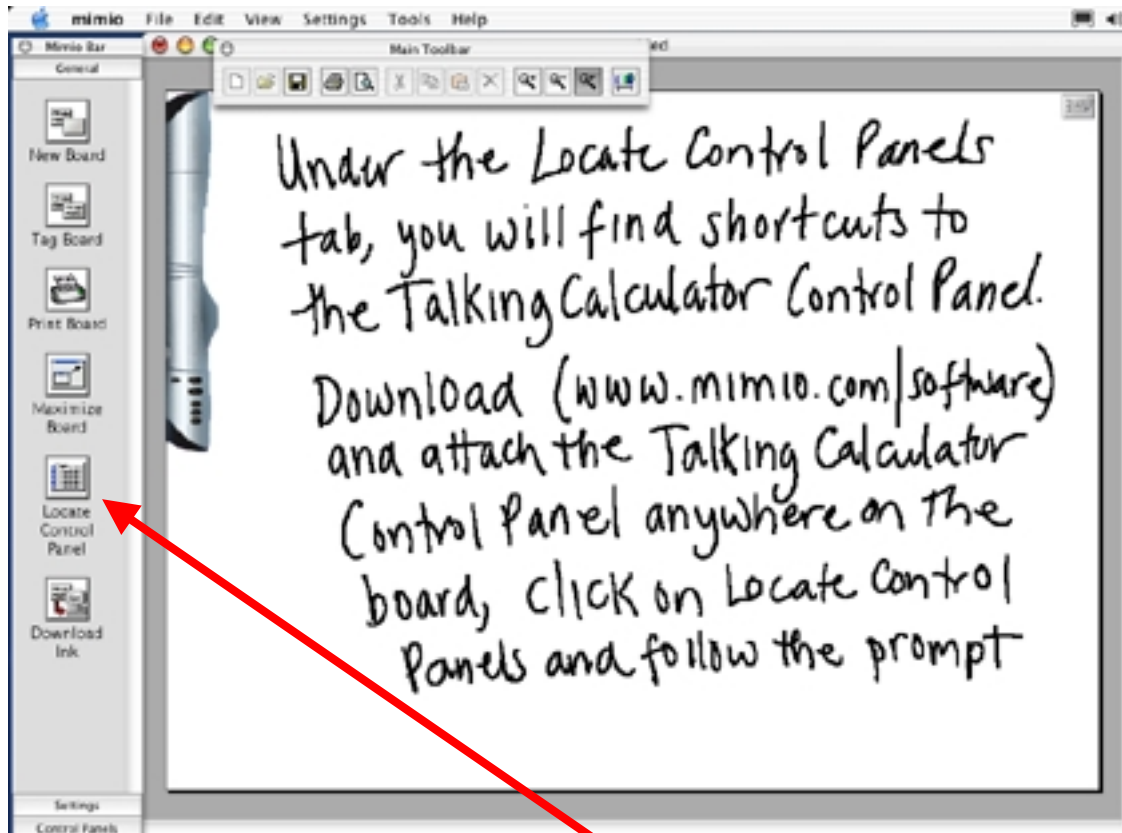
mimio File Edit View Settings Tools Help

Mimio Bar
General

Main Toolbar

ed

New Board

Tag Board

Print Board

Maximize Board

Locate Control Panel

Download Ink

Settings
Control Panels

Under the Locate Control Panels tab, you will find shortcuts to the Talking Calculator Control Panel.

Download (www.mimio.com/software) and attach the Talking Calculator Control Panel anywhere on the board, click on Locate Control Panels and follow the prompt